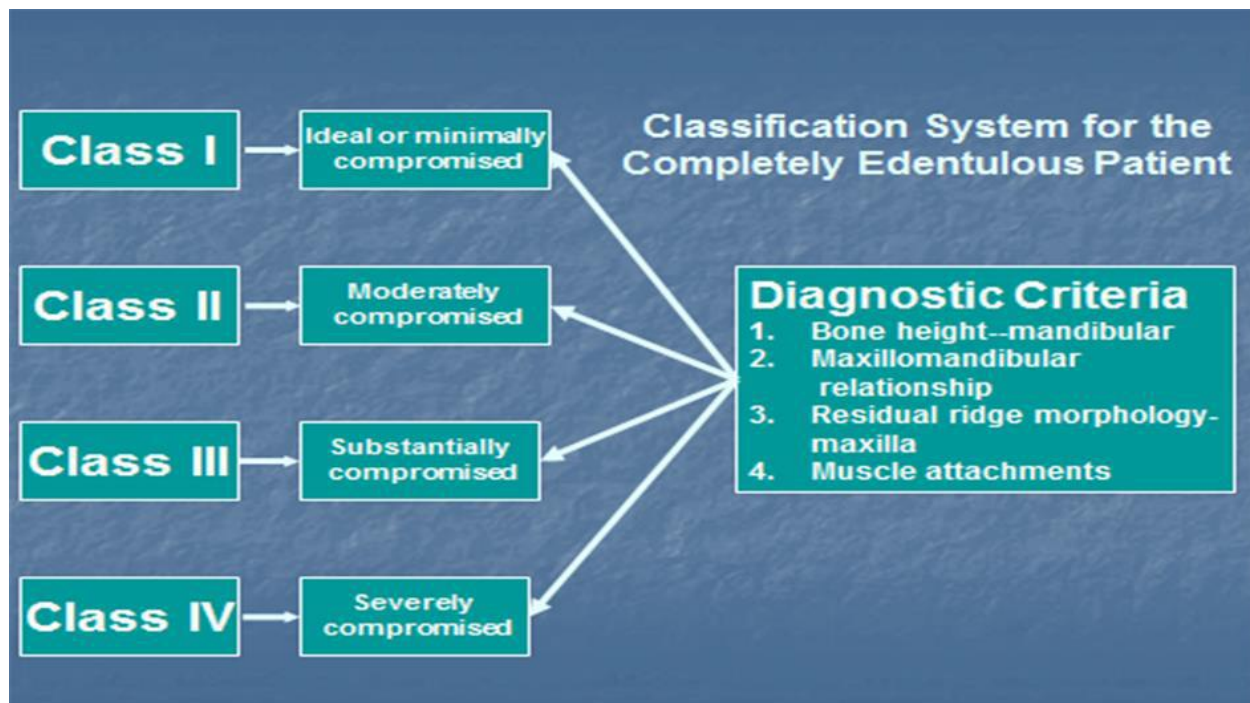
Classification System for the Completely Edentulous Patient

Class I

Ideal or minimally compromised

Class II

Moderately compromised

Class III

Substantially compromised

Class IV

Severely compromised

Diagnostic Criteria
1. Bone height--mandibular
2. Maxillomandibular relationship
3. Residual ridge morphology-maxilla
4. Muscle attachments